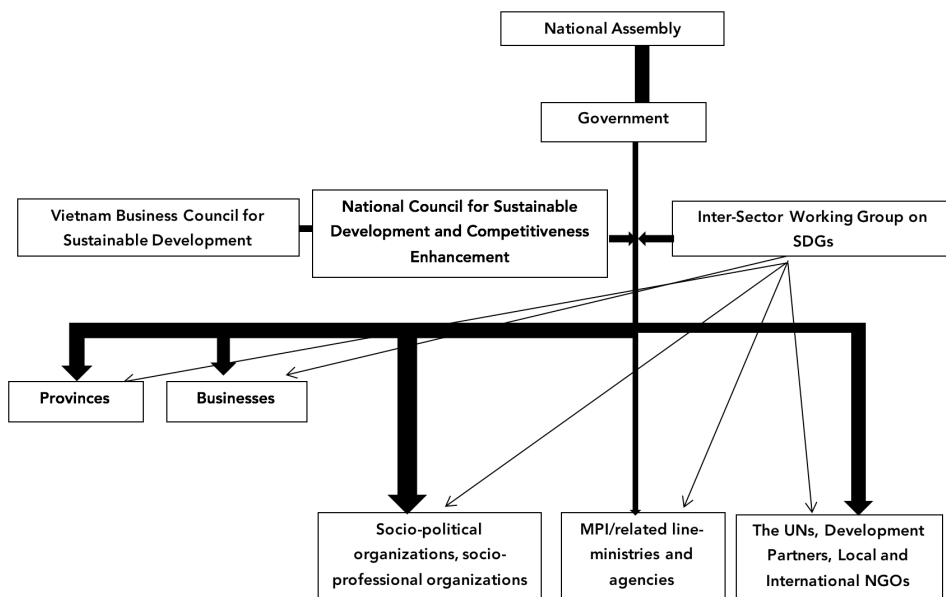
National Assembly

Government

Vietnam Business Council for Sustainable Development

National Council for Sustainable Development and Competitiveness Enhancement

Inter-Sector Working Group on SDGs

Provinces

Businesses

Socio-political organizations, socio-professional organizations

MPI/related line-ministries and agencies

The UNs, Development Partners, Local and International NGOs